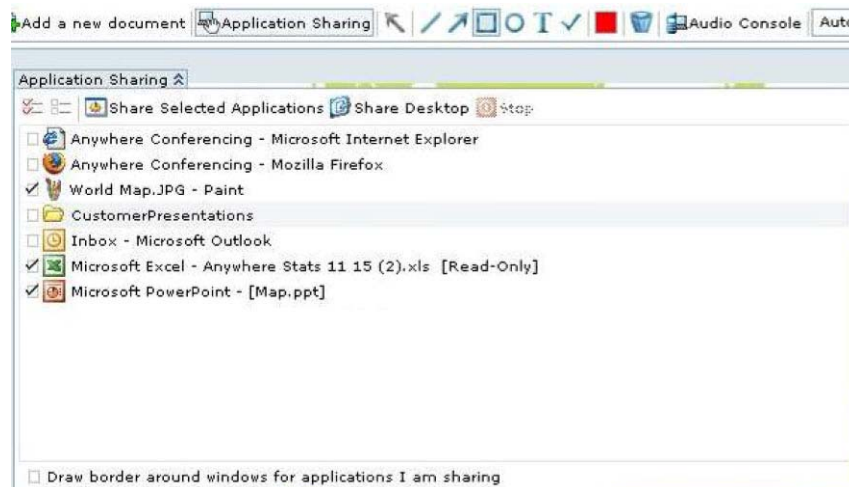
Add a new document | Application Sharing | T | Audio Console | Aut

Application Sharing

Share Selected Applications | Share Desktop | Stop

Anywhere Conferencing - Microsoft Internet Explorer
Anywhere Conferencing - Mozilla Firefox
World Map.JPG - Paint
CustomerPresentations
Inbox - Microsoft Outlook
Microsoft Excel - Anywhere Stats 11 15 (2).xls [Read-Only]
Microsoft PowerPoint - [Map.ppt]

Draw border around windows for applications I am sharing